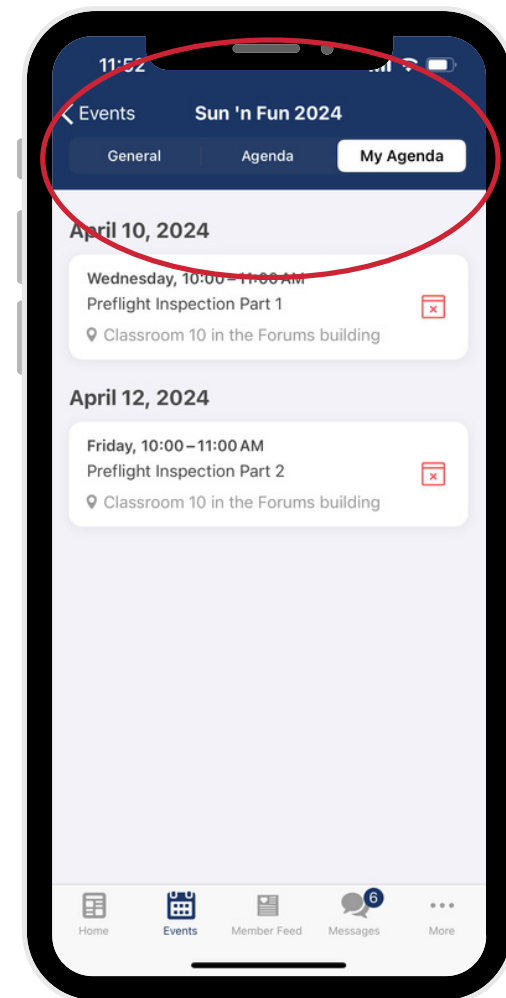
11:52

Events

Sun 'n Fun 2024

General

Agenda

My Agenda

April 10, 2024

Wednesday, 10:00 – 11:00 AM

Preflight Inspection Part 1

Classroom 10 in the Forums building

April 12, 2024

Friday, 10:00 – 11:00 AM

Preflight Inspection Part 2

Classroom 10 in the Forums building

Home

Events

Member Feed

6

Messages

More